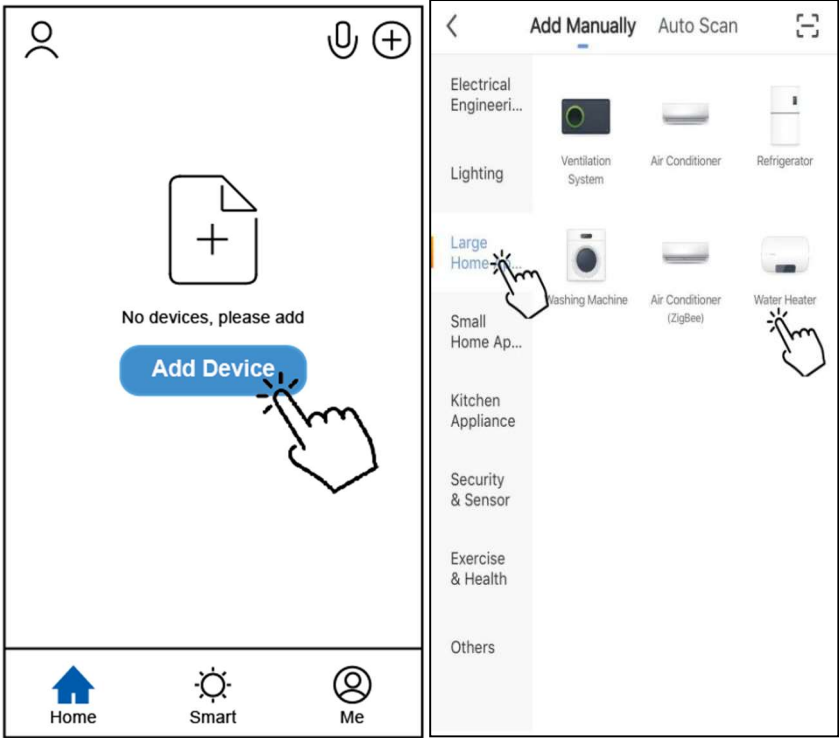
No devices, please add

Add Device

Home Smart Me

Add Manually Auto Scan

Electrical Engineeri...

Lighting

Large Home...

Small Home Ap...

Kitchen Appliance

Security & Sensor

Exercise & Health

Others

Ventilation System

Air Conditioner

Refrigerator

Washing Machine

Air Conditioner (ZigBee)

Water Heater